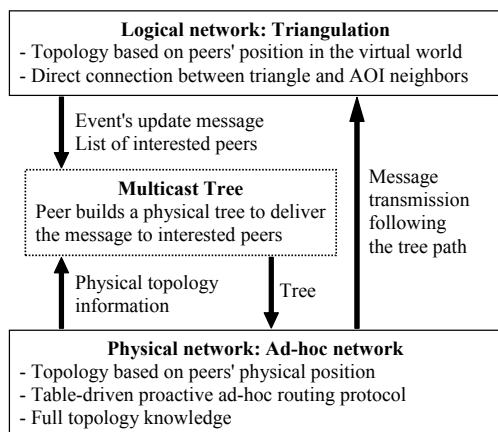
**Logical network: Triangulation**
- Topology based on peers' position in the virtual world
- Direct connection between triangle and AOI neighbors

Event's update message
List of interested peers

**Multicast Tree**
Peer builds a physical tree to deliver the message to interested peers

Message transmission following the tree path

Physical topology information

Tree

**Physical network: Ad-hoc network**
- Topology based on peers' physical position
- Table-driven proactive ad-hoc routing protocol
- Full topology knowledge